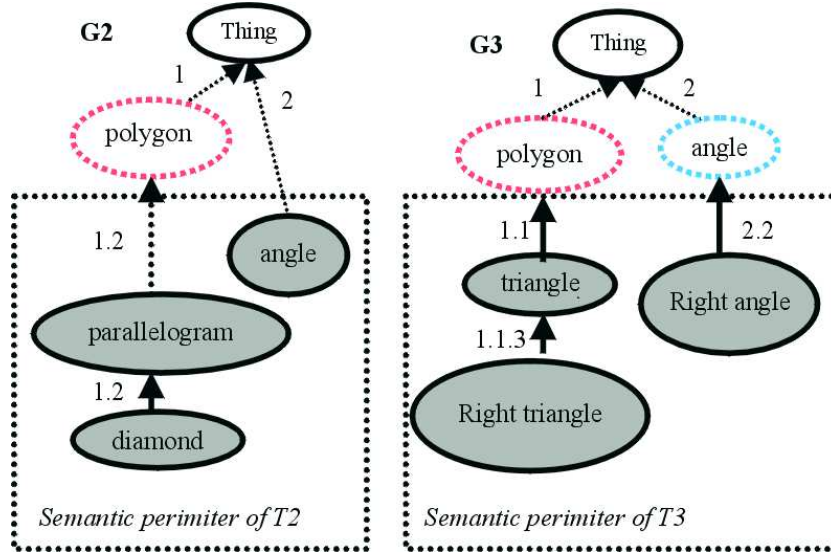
G2

Thing

1

2

polygon

1.2

angle

parallelogram

1.2

diamond

Semantic perimiter of T2

G3

Thing

1

2

polygon

angle

1.1

2.2

triangle

Right angle

1.1.3

Right triangle

Semantic perimiter of T3